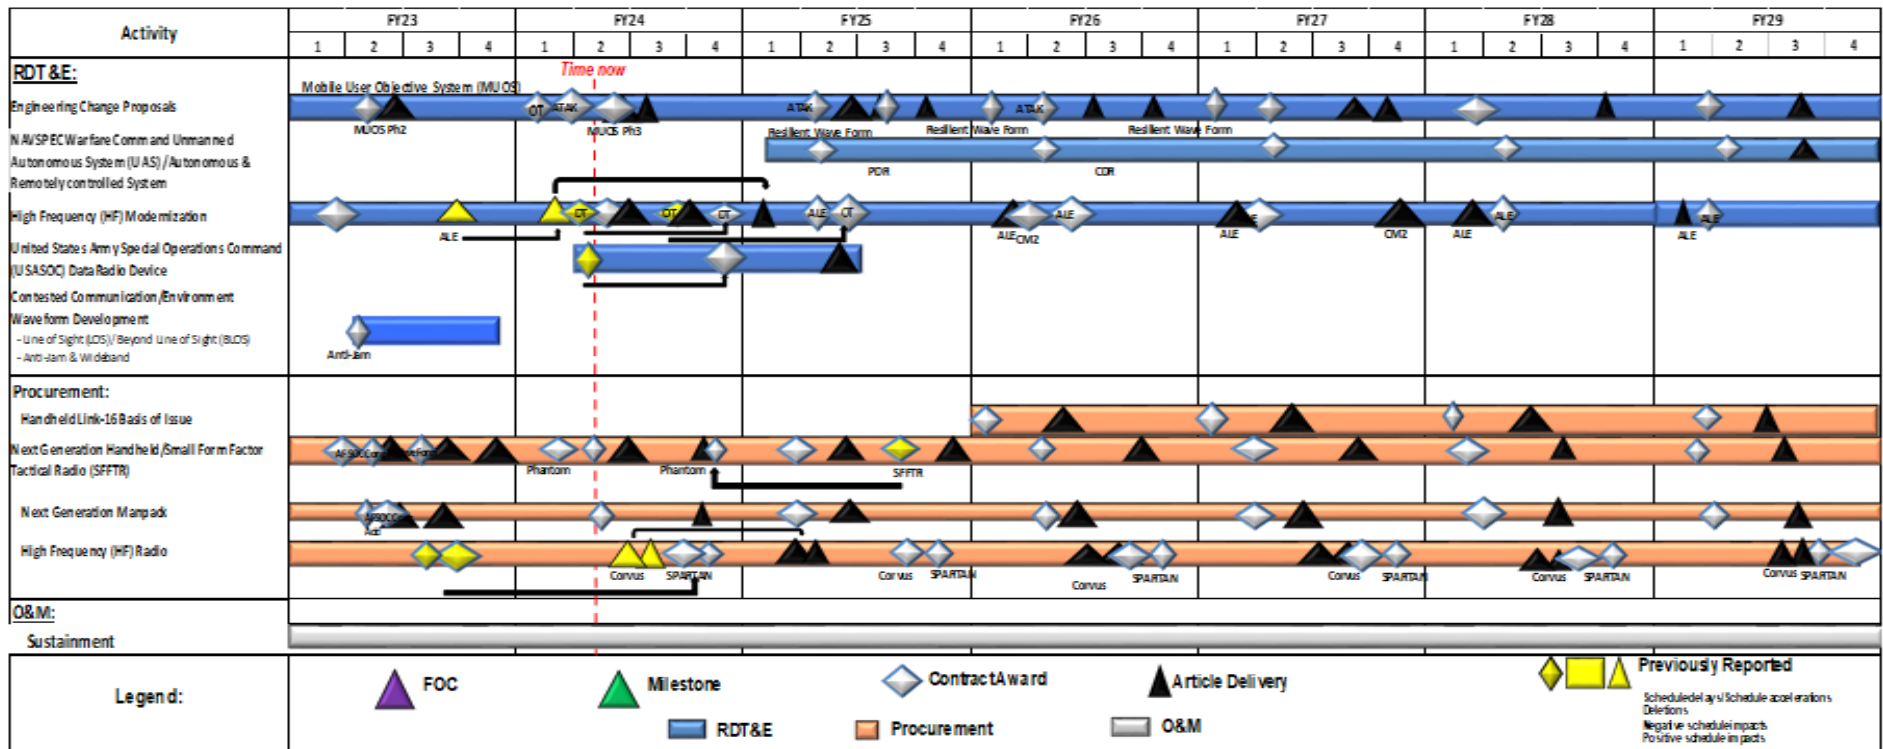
| Activity | FY23 | | | | FY24 | | | | FY25 | | | | FY26 | | | | FY27 | | | | FY28 | | | | FY29 | | | |
|---|---|---|---|---|---|---|---|---|---|---|---|---|---|---|---|---|---|---|---|---|---|---|---|---|---|---|---|---|
| | 1 | 2 | 3 | 4 | 1 | 2 | 3 | 4 | 1 | 2 | 3 | 4 | 1 | 2 | 3 | 4 | 1 | 2 | 3 | 4 | 1 | 2 | 3 | 4 | 1 | 2 | 3 | 4 |

RDT&E:

Time now

Mobile User Objective System (MUOS)

Engineering Change Proposals

MUOS Ph2 OT ATAK MUOS Ph3 ATAK ATAK

NAVSPEC Warfare Command and Unmanned Autonomous System (UAS)/Autonomous & Remotely controlled System

Resilient Wave Form Resilient Wave Form Resilient Wave Form PDR CDR

High Frequency (HF) Modernization

ALE OT OT OT ALE OT ALE ALE CM2 ALE CM2 ALE ALE ALE ALE

United States Army Special Operations Command (USASOC) Data Radio Device

Contested Communication/Environment Waveform Development
- Line of Sight (LOS)/Beyond Line of Sight (BLOS)
- Anti-Jam & Wideband

Anti-Jam

Procurement:

Handheld Link-16 Basis of Issue

Next Generation Handheld/Small Form Factor Tactical Radio (SFFTR)

Phantom Phantom SFFTR

Next Generation Manpack

High Frequency (HF) Radio

Corvus SPARTAN Corvus SPARTAN Corvus SPARTAN Corvus SPARTAN Corvus SPARTAN Corvus SPARTAN

O&M:

Sustainment

Legend: FOC Milestone Contract Award Article Delivery Previously Reported
Schedule delays/Schedule accelerations
Deletions
Negative schedule impacts
Positive schedule impacts
RDT&E Procurement O&M